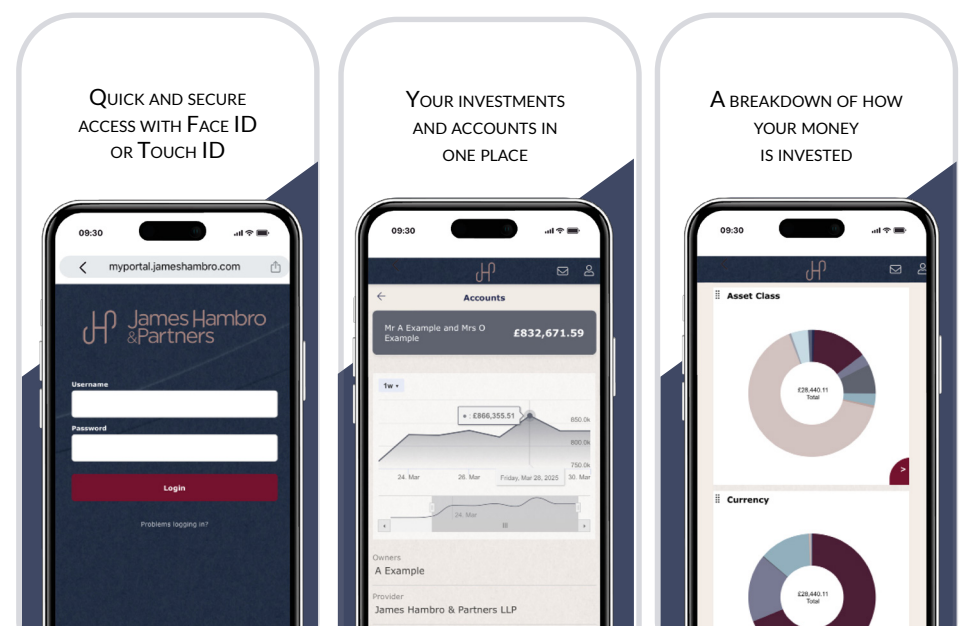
Quick and secure access with Face ID or Touch ID

09:30

myportal.jameshambro.com

James Hambro & Partners

Username

Password

Login

Problems logging in?

Your investments and accounts in one place

09:30

Accounts

Mr A Example and Mrs O Example

£832,671.59

1w

£866,355.51

850.0k

800.0k

750.0k

24. Mar

26. Mar

Friday, Mar 28, 2025

30. Mar

24. Mar

Owners

A Example

Provider

James Hambro & Partners LLP

A breakdown of how your money is invested

09:30

Asset Class

£28,440.11
Total

>

Currency

£28,440.11
Total